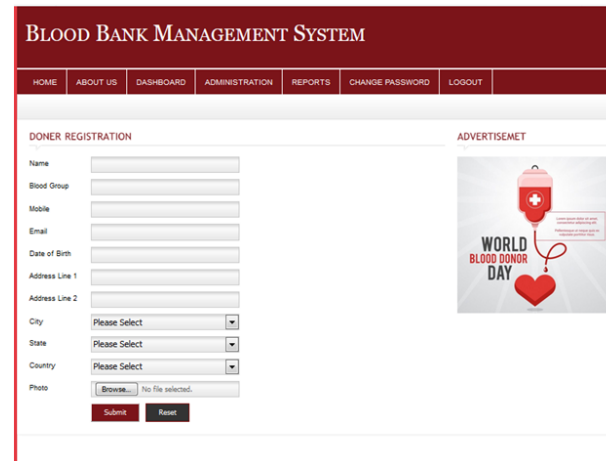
Blood Bank Management System

HOME | ABOUT US | DASHBOARD | ADMINISTRATION | REPORTS | CHANGE PASSWORD | LOGOUT

DONER REGISTRATION

Name

Blood Group

Mobile

Email

Date of Birth

Address Line 1

Address Line 2

City
Please Select

State
Please Select

Country
Please Select

Photo
Browse... No file selected.

Submit
Reset

ADVERTISEMET

WORLD
BLOOD DONOR
DAY

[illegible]

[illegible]